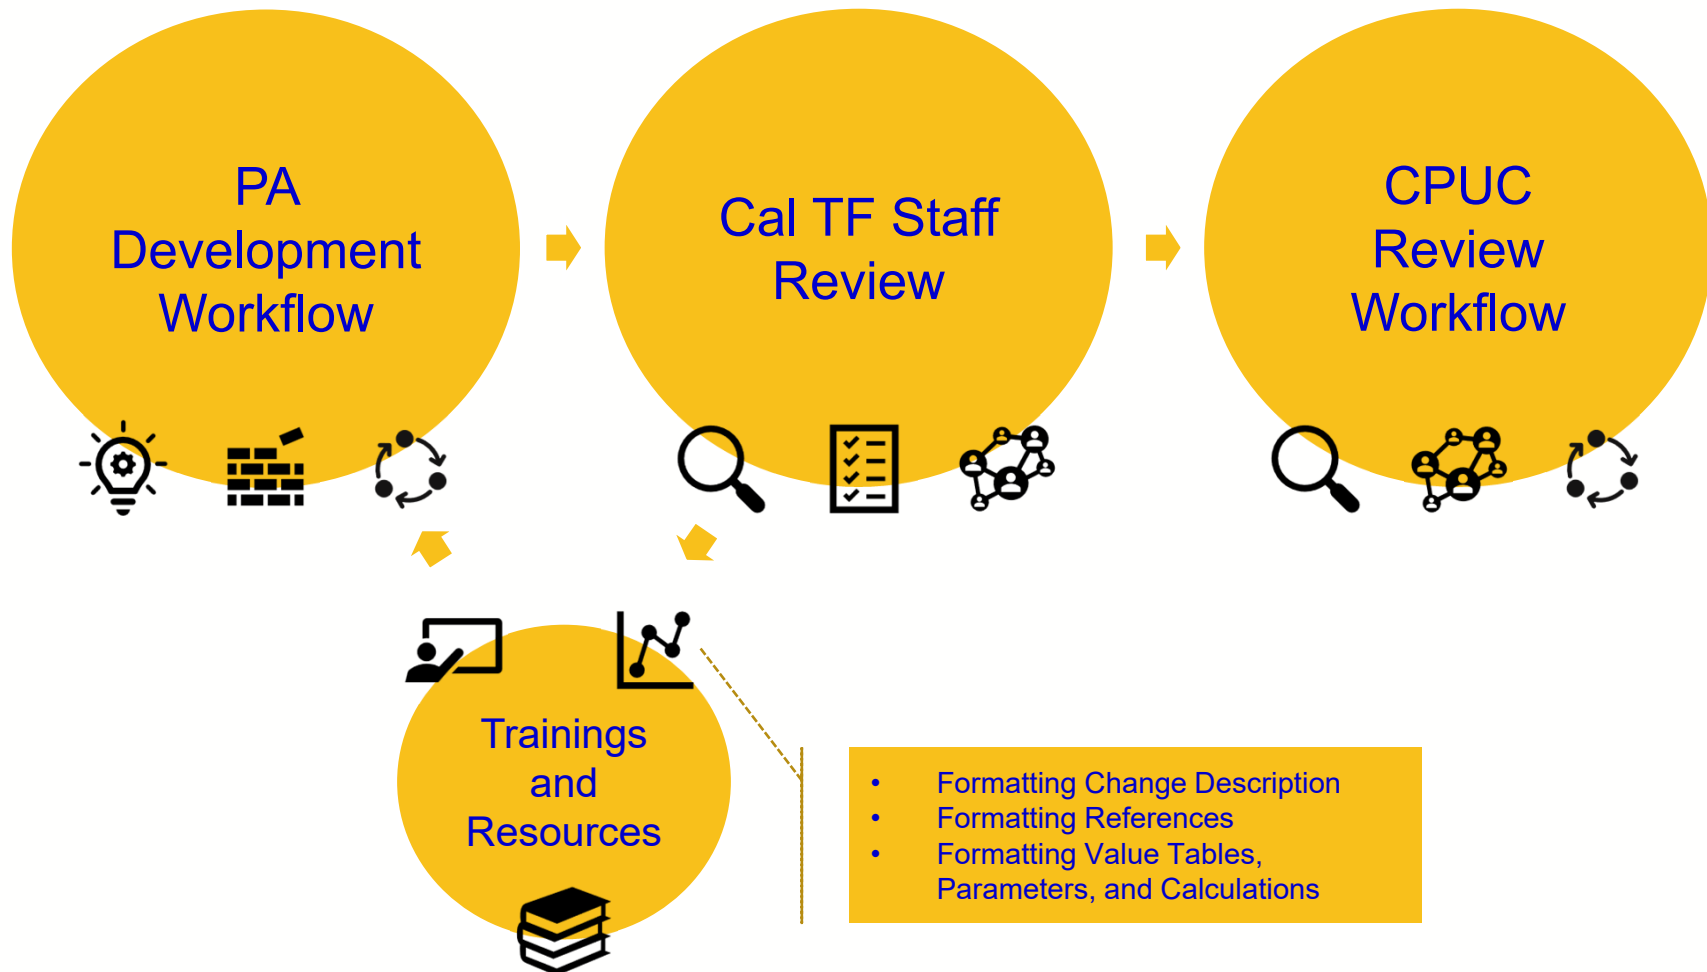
PA Development Workflow

Cal TF Staff Review

CPUC Review Workflow

Trainings and Resources

- Formatting Change Description
- Formatting References
- Formatting Value Tables, Parameters, and Calculations